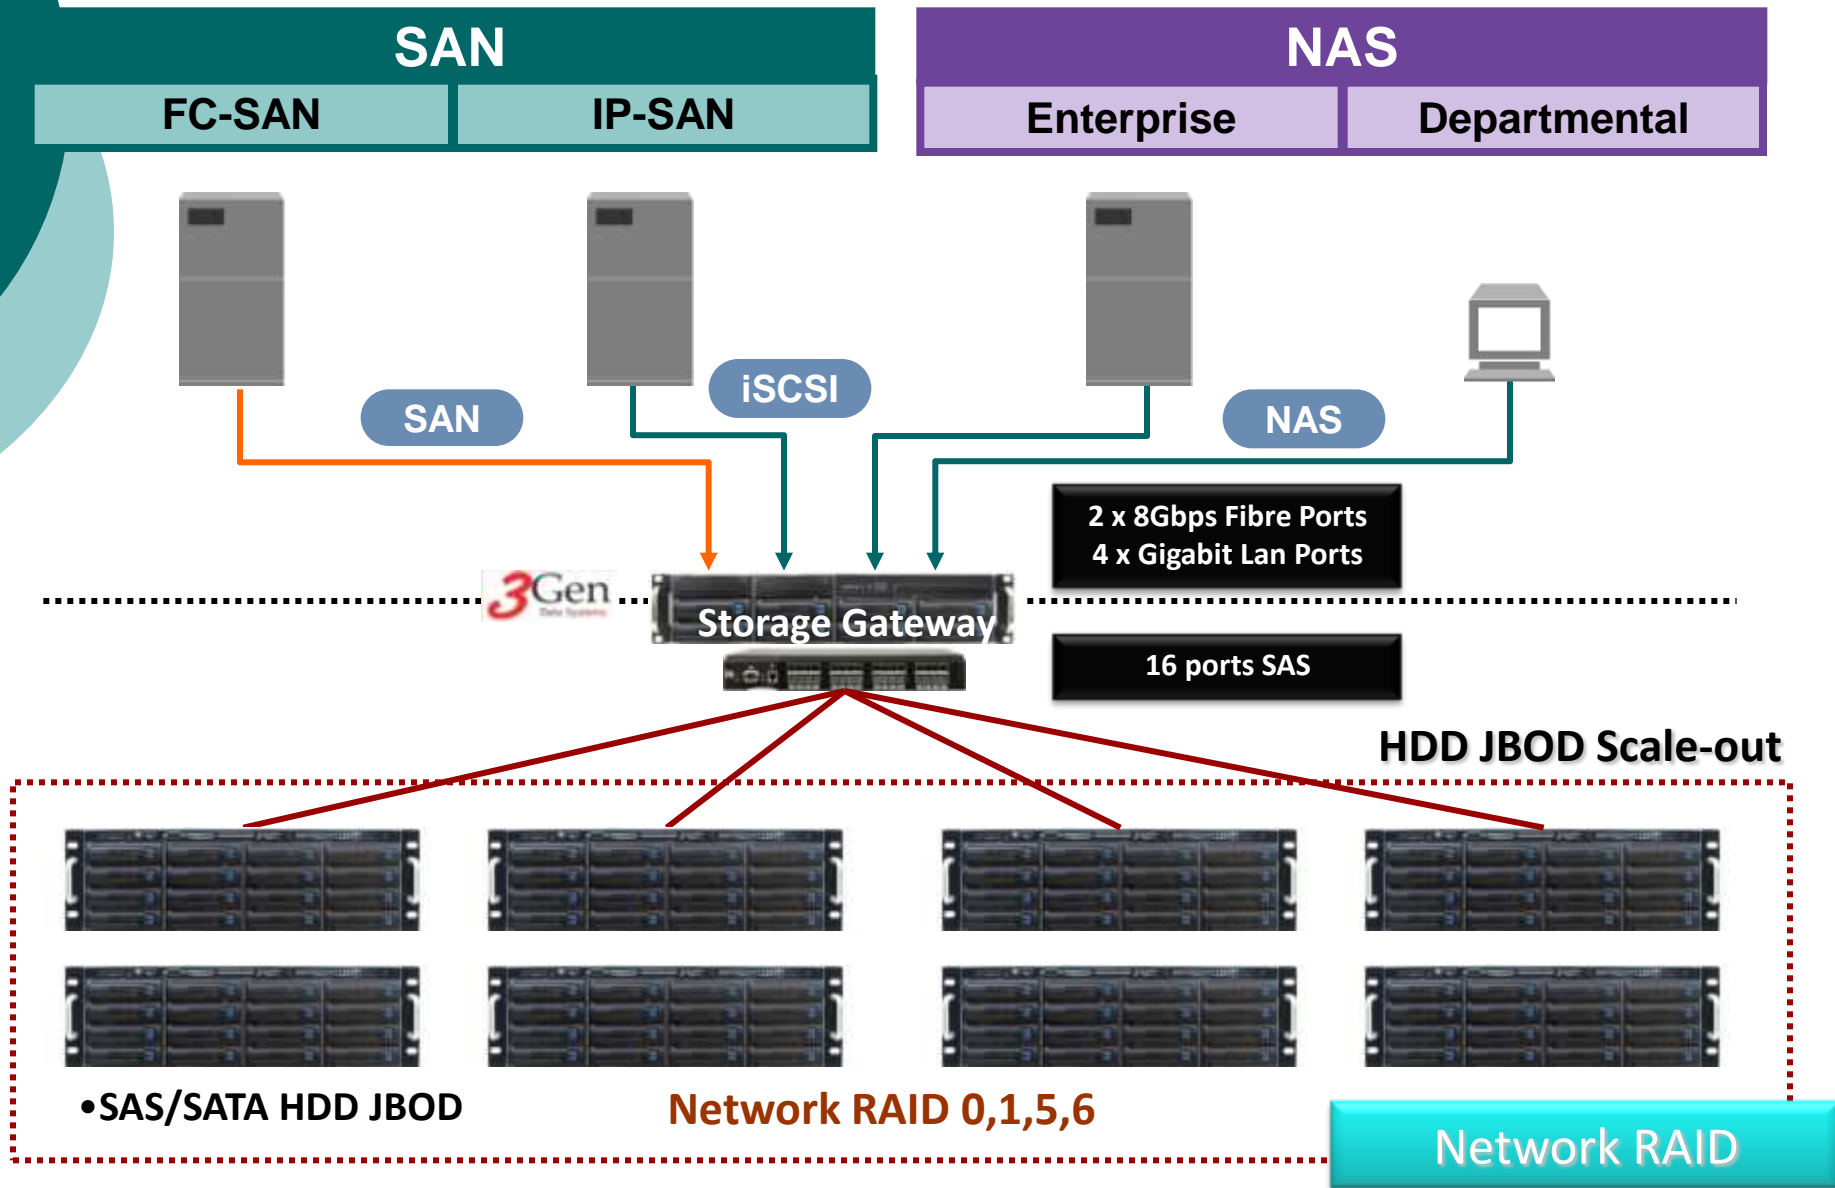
SAN

FC-SAN | IP-SAN

NAS

Enterprise | Departmental

SAN

iSCSI

NAS

2 x 8Gbps Fibre Ports
4 x Gigabit Lan Ports

3Gen

Storage Gateway

16 ports SAS

HDD JBOD Scale-out

•SAS/SATA HDD JBOD

Network RAID 0,1,5,6

Network RAID